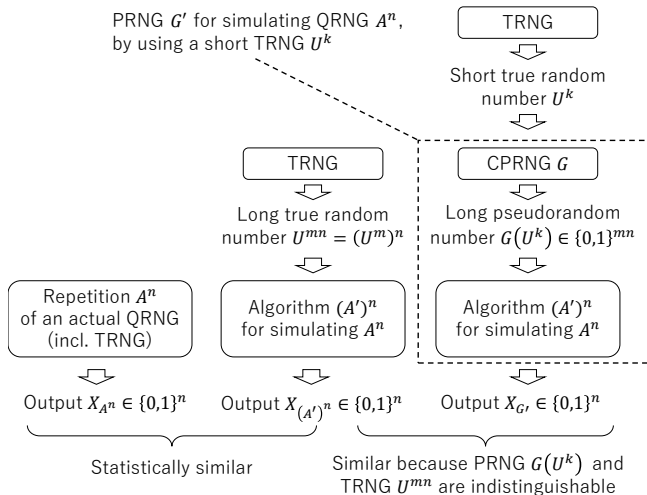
PRNG $G'$ for simulating QRNG $A^n$, by using a short TRNG $U^k$

TRNG

Short true random number $U^k$

TRNG

Long true random number $U^{mn} = (U^m)^n$

CPRNG $G$

Long pseudorandom number $G(U^k) \in \{0,1\}^{mn}$

Repetition $A^n$ of an actual QRNG (incl. TRNG)

Algorithm $(A')^n$ for simulating $A^n$

Algorithm $(A')^n$ for simulating $A^n$

Output $X_{A^n} \in \{0,1\}^n$

Output $X_{(A')^n} \in \{0,1\}^n$

Output $X_{G'} \in \{0,1\}^n$

Statistically similar

Similar because PRNG $G(U^k)$ and TRNG $U^{mn}$ are indistinguishable